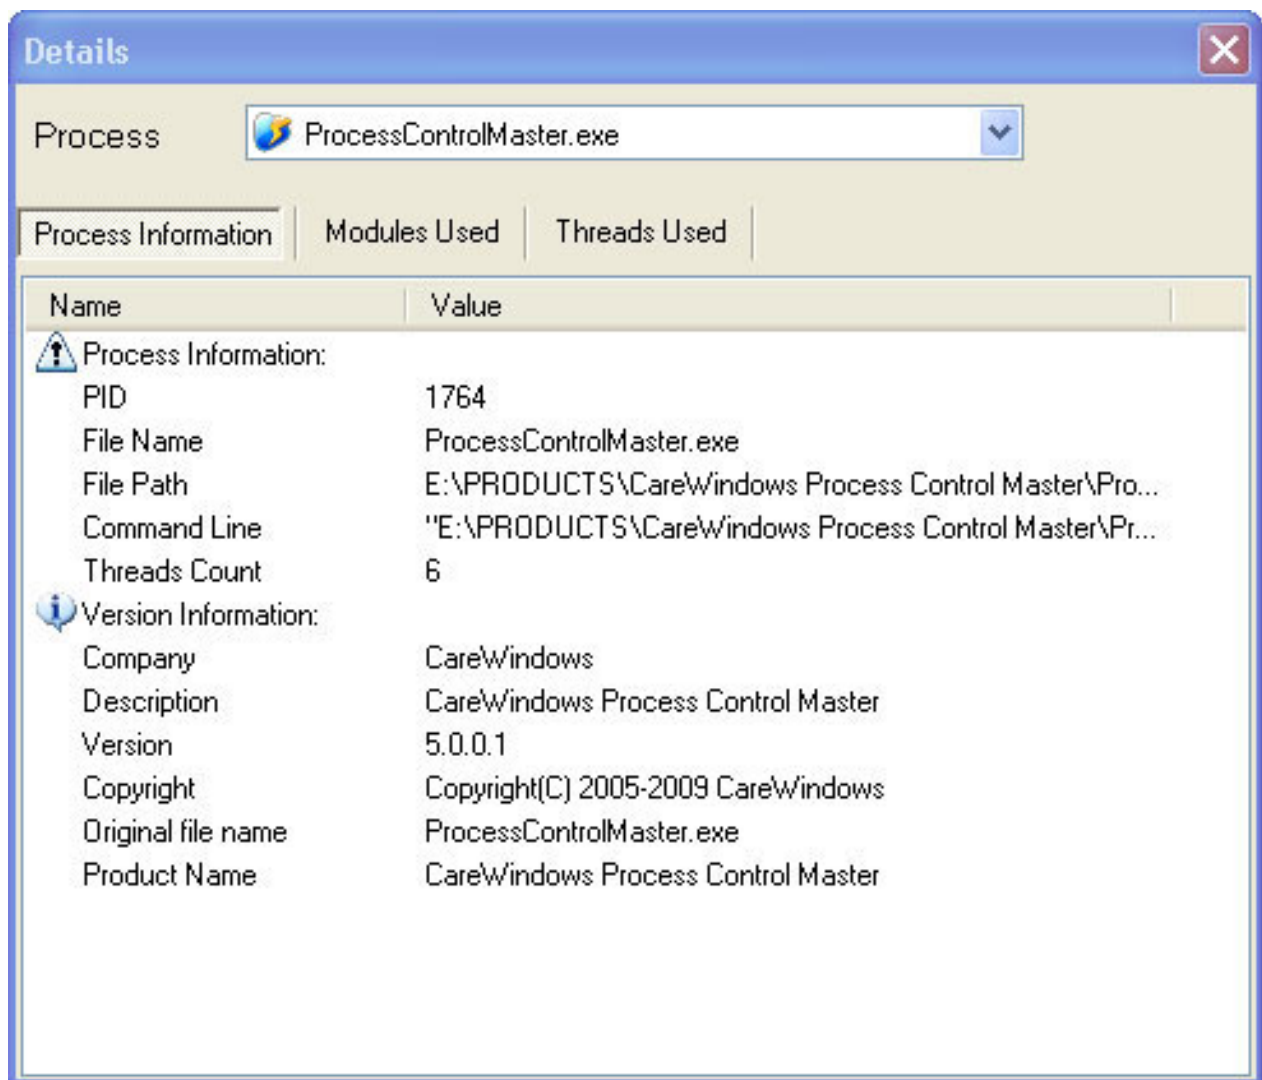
Details

Process ProcessControlMaster.exe

Process Information | Modules Used | Threads Used

| Name | Value |
|---|---|
| Process Information: | |
| PID | 1764 |
| File Name | ProcessControlMaster.exe |
| File Path | E:\PRODUCTS\CareWindows Process Control Master\Pro... |
| Command Line | "E:\PRODUCTS\CareWindows Process Control Master\Pr... |
| Threads Count | 6 |
| Version Information: | |
| Company | CareWindows |
| Description | CareWindows Process Control Master |
| Version | 5.0.0.1 |
| Copyright | Copyright(C) 2005-2009 CareWindows |
| Original file name | ProcessControlMaster.exe |
| Product Name | CareWindows Process Control Master |